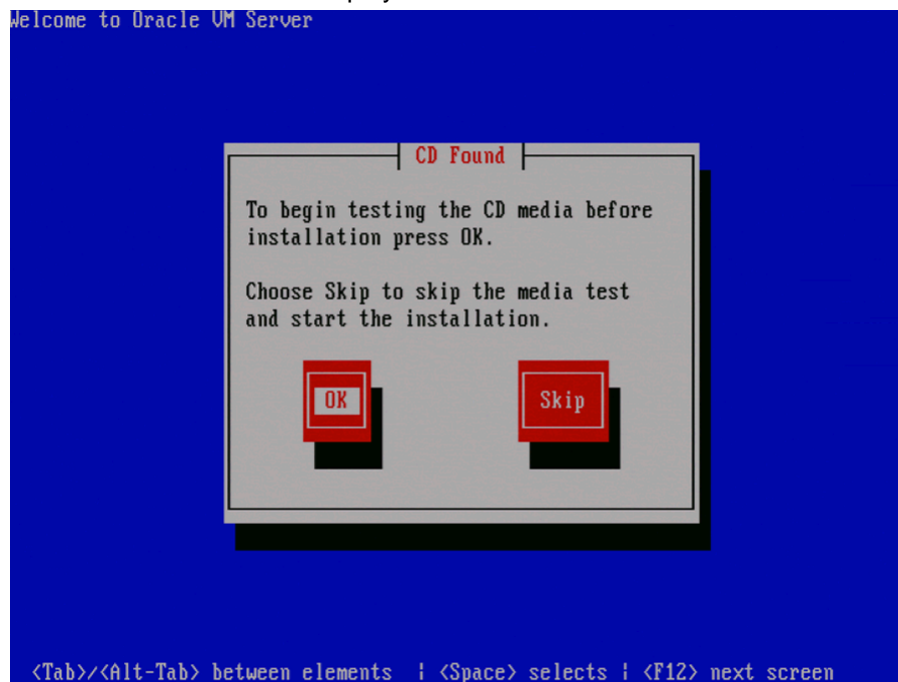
Welcome to Oracle VM Server

CD Found

To begin testing the CD media before installation press OK.

Choose Skip to skip the media test and start the installation.

OK

Skip

<Tab>/<Alt-Tab> between elements | <Space> selects | <F12> next screen